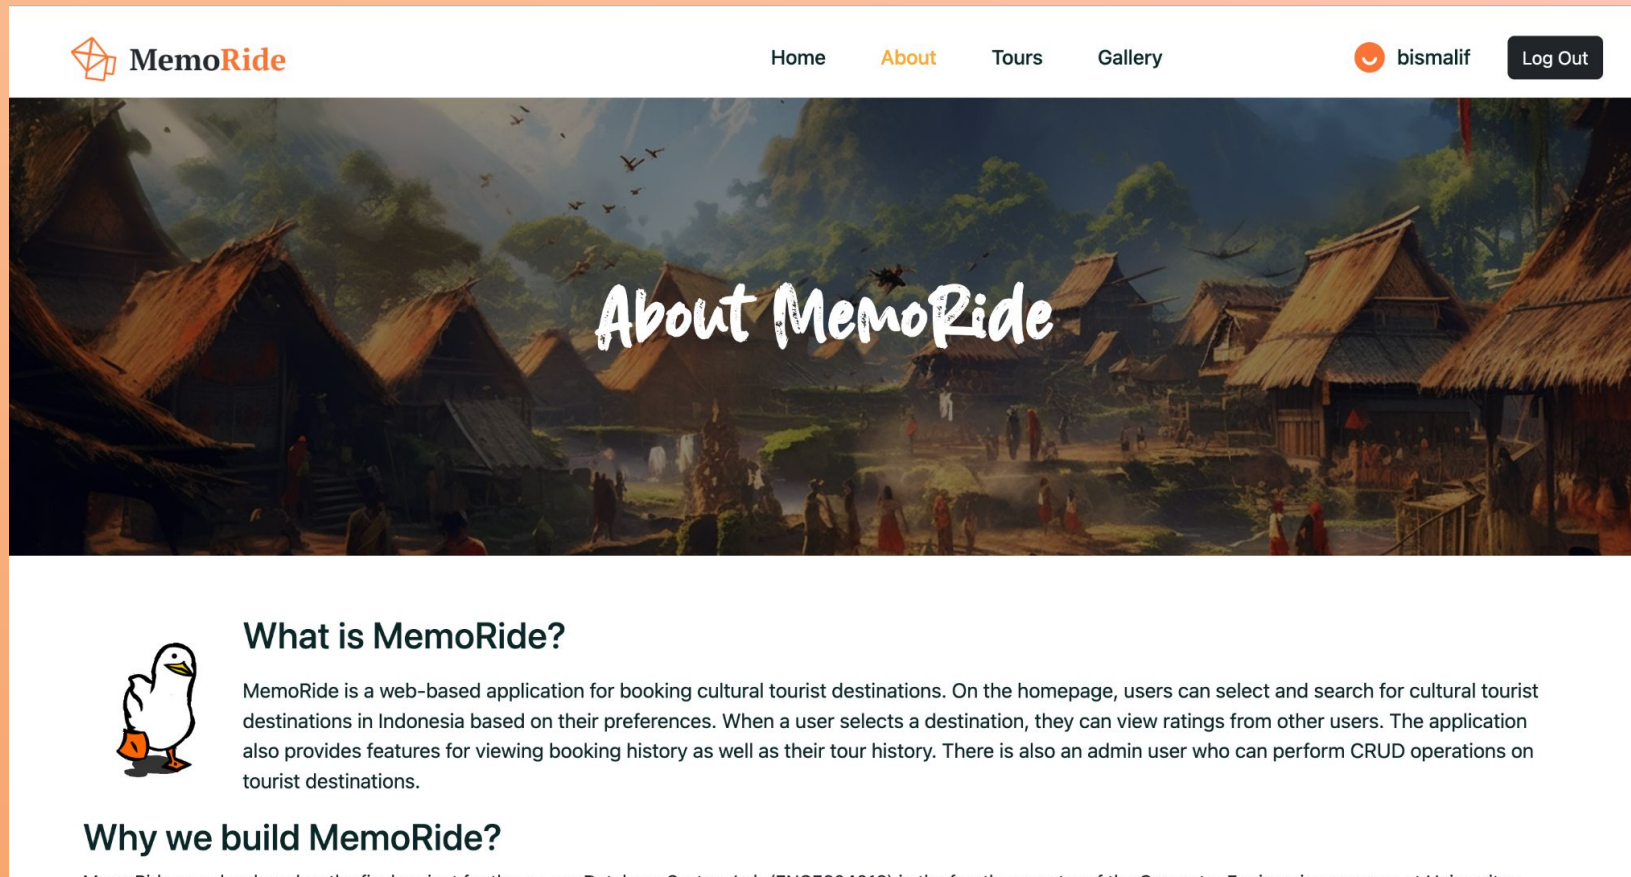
MemoRide

Home About Tours Gallery

bismalif Log Out

About MemoRide

What is MemoRide?

MemoRide is a web-based application for booking cultural tourist destinations. On the homepage, users can select and search for cultural tourist destinations in Indonesia based on their preferences. When a user selects a destination, they can view ratings from other users. The application also provides features for viewing booking history as well as their tour history. There is also an admin user who can perform CRUD operations on tourist destinations.

Why we build MemoRide?

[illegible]